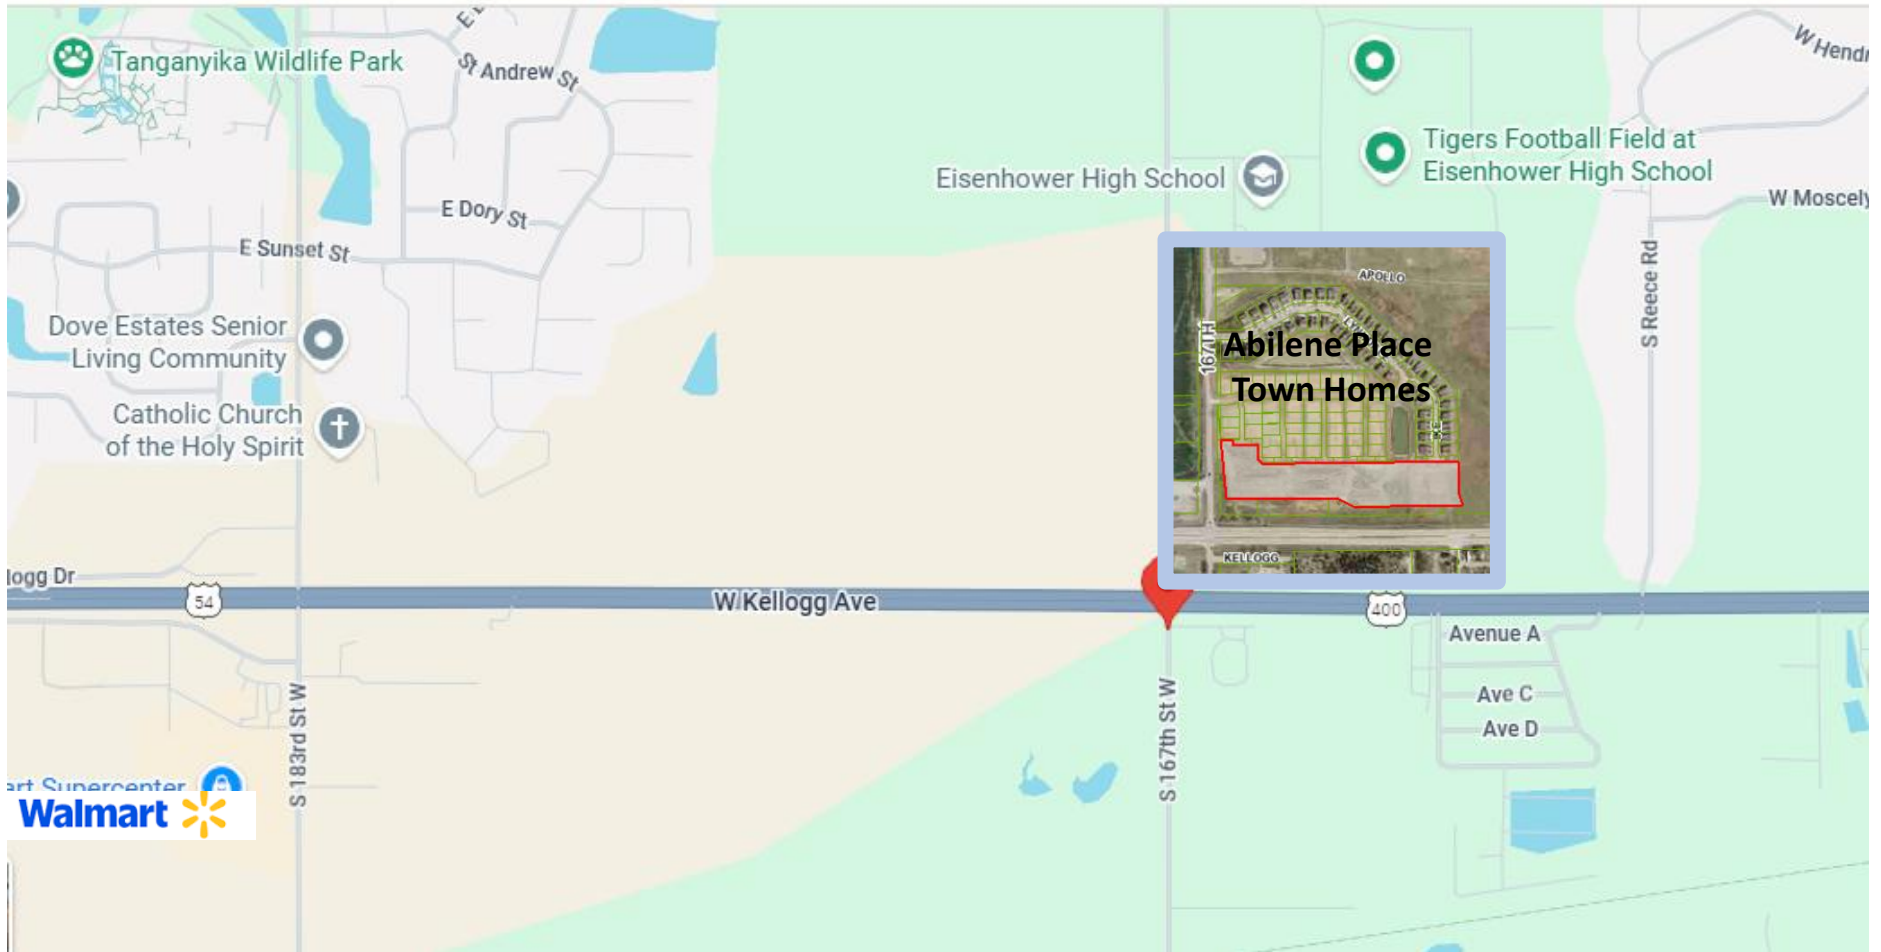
Tanganyika Wildlife Park
St Andrew St
E Dory St
E Sunset St
Dove Estates Senior Living Community
Catholic Church of the Holy Spirit
Eisenhower High School
Tigers Football Field at Eisenhower High School
W Hendr
W Moscely
S Reece Rd
APOLLO
167TH
Abilene Place Town Homes
KELLOGG
logg Dr
54
W Kellogg Ave
400
Avenue A
Ave C
Ave D
S 183rd St W
S 167th St W
art Supercenter
Walmart